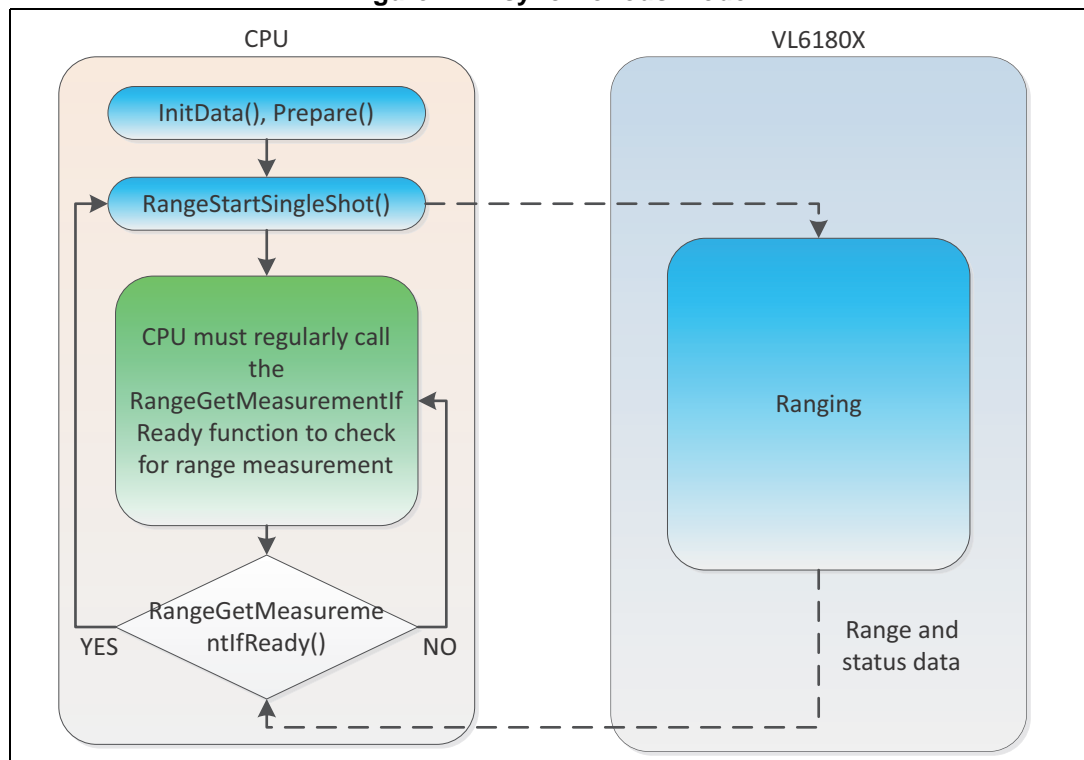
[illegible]

CPU

VL6180X

InitData(), Prepare()

RangeStartSingleShot()

CPU must regularly call the RangeGetMeasurementIfReady function to check for range measurement

RangeGetMeasurementIfReady()

YES

NO

Ranging

Range and status data